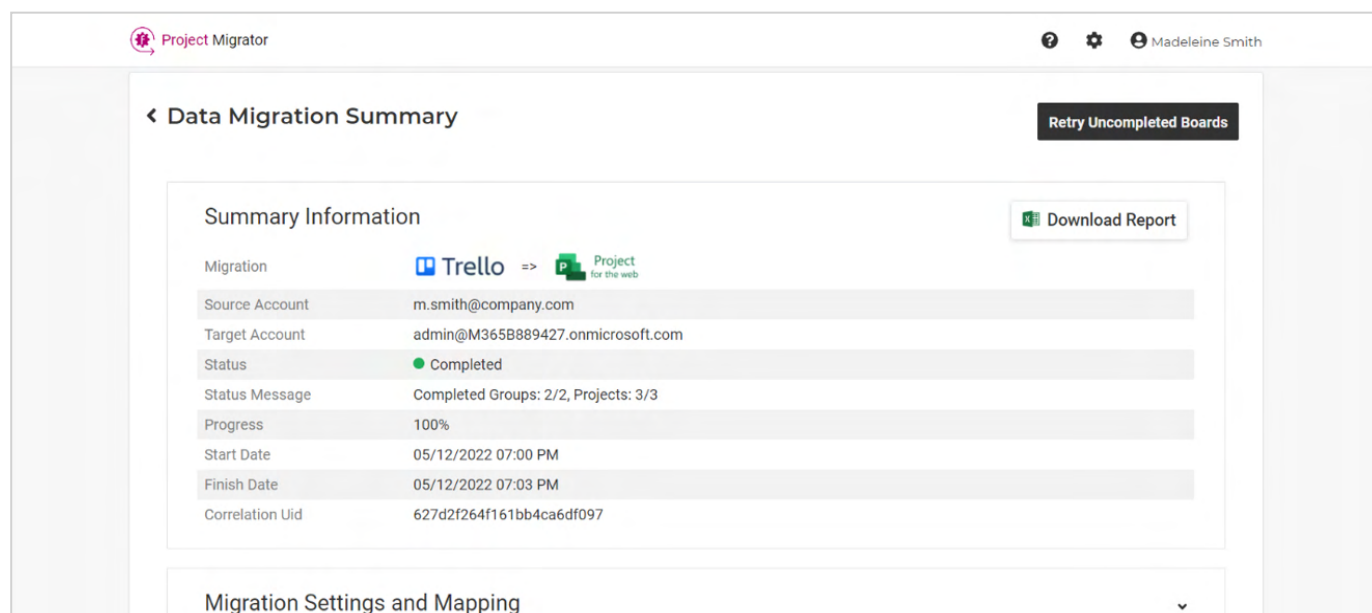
Project Migrator

Madeleine Smith

Data Migration Summary

Retry Uncompleted Boards

Summary Information

Download Report

| | |
|---|---|
| Migration | Trello => Project for the web |
| Source Account | m.smith@company.com |
| Target Account | admin@M365B889427.onmicrosoft.com |
| Status | Completed |
| Status Message | Completed Groups: 2/2, Projects: 3/3 |
| Progress | 100% |
| Start Date | 05/12/2022 07:00 PM |
| Finish Date | 05/12/2022 07:03 PM |
| Correlation Uid | 627d2f264f161bb4ca6df097 |

Migration Settings and Mapping